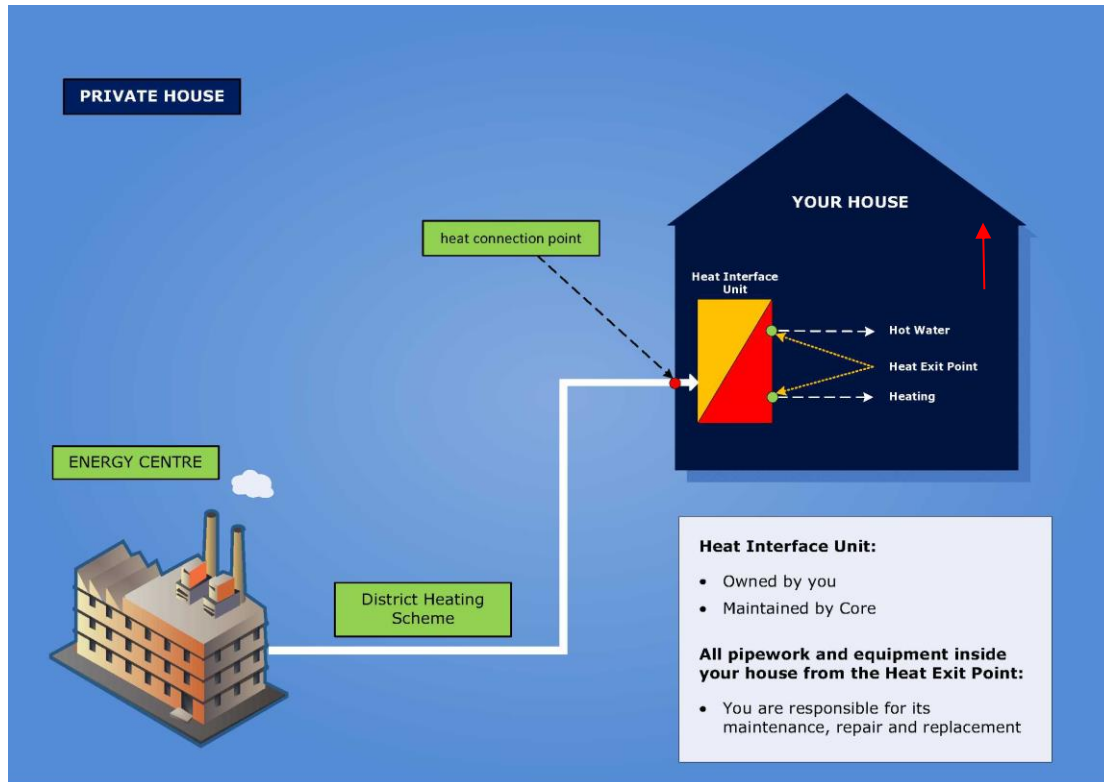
PRIVATE HOUSE

YOUR HOUSE

heat connection point

Heat Interface Unit

Hot Water

Heat Exit Point

Heating

ENERGY CENTRE

District Heating Scheme

Heat Interface Unit:

- Owned by you
- Maintained by Core

All pipework and equipment inside your house from the Heat Exit Point:

- You are responsible for its maintenance, repair and replacement